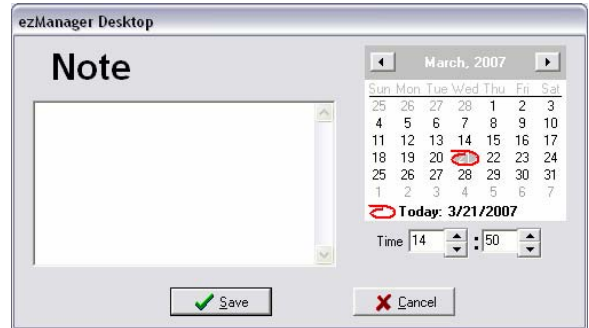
ezManager Desktop

Note

March, 2007

| Sun | Mon | Tue | Wed | Thu | Fri | Sat |
|---|---|---|---|---|---|---|
| 25 | 26 | 27 | 28 | 1 | 2 | 3 |
| 4 | 5 | 6 | 7 | 8 | 9 | 10 |
| 11 | 12 | 13 | 14 | 15 | 16 | 17 |
| 18 | 19 | 20 | 21 | 22 | 23 | 24 |
| 25 | 26 | 27 | 28 | 29 | 30 | 31 |
| 1 | 2 | 3 | 4 | 5 | 6 | 7 |

Today: 3/21/2007

Time 14 : 50

Save

Cancel